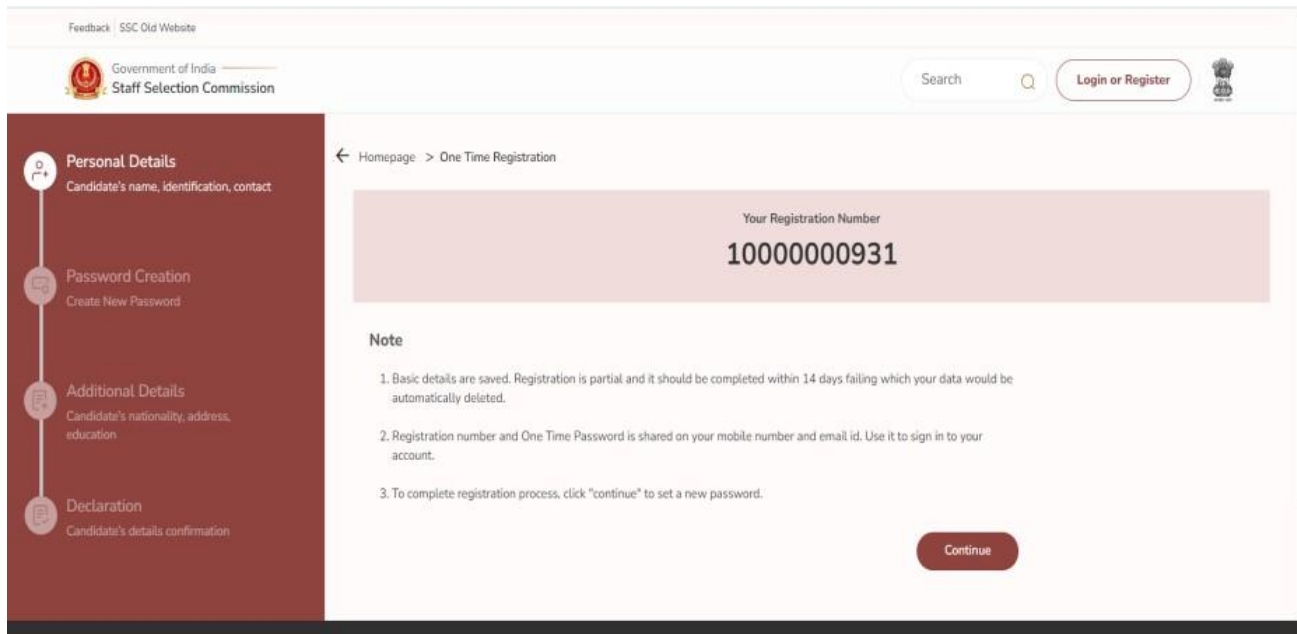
Feedback | SSC Old Website

Government of India
Staff Selection Commission

Search

Login or Register

Personal Details
Candidate's name, identification, contact

Password Creation
Create New Password

Additional Details
Candidate's nationality, address, education

Declaration
Candidate's details confirmation

← Homepage > One Time Registration

Your Registration Number
10000000931

Note

1. Basic details are saved. Registration is partial and it should be completed within 14 days failing which your data would be automatically deleted.

2. Registration number and One Time Password is shared on your mobile number and email id. Use it to sign in to your account.

3. To complete registration process, click "continue" to set a new password.

Continue